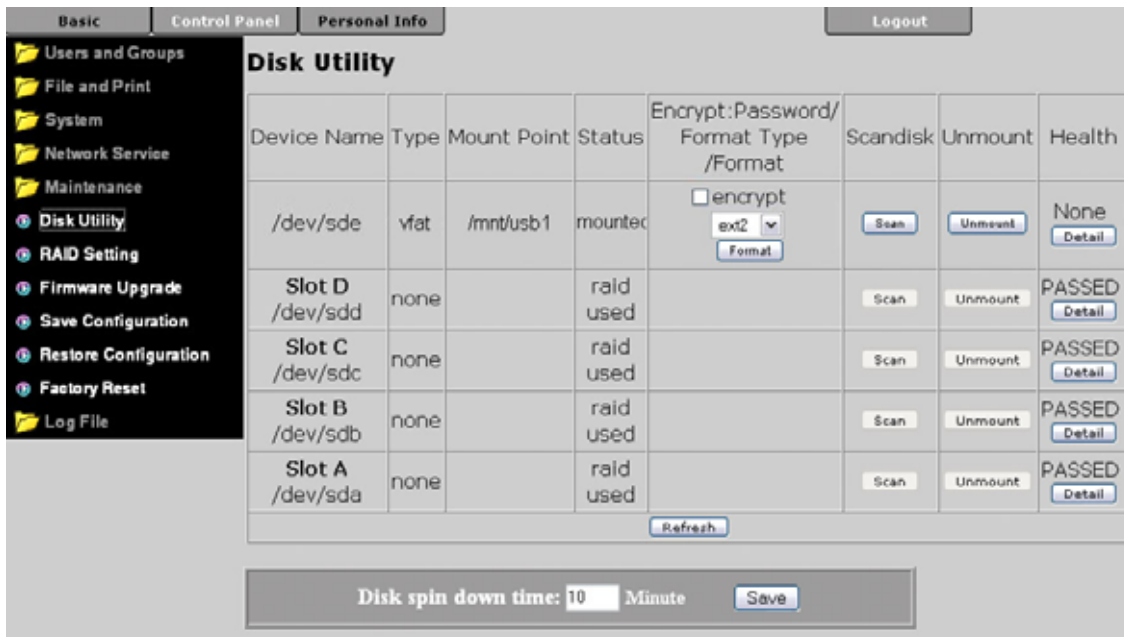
Basic | Control Panel | Personal Info | Logout

Users and Groups
File and Print
System
Network Service
Maintenance
Disk Utility
RAID Setting
Firmware Upgrade
Save Configuration
Restore Configuration
Factory Reset
Log File

Disk Utility

| Device Name | Type | Mount Point | Status | Encrypt:Password/ Format Type /Format | Scandisk | Unmount | Health |
|---|---|---|---|---|---|---|---|
| /dev/sde | vfat | /mnt/usb1 | mountec | encrypt ext2 Format | Scan | Unmount | None Detail |
| Slot D /dev/sdd | none | | raid used | | Scan | Unmount | PASSED Detail |
| Slot C /dev/sdc | none | | raid used | | Scan | Unmount | PASSED Detail |
| Slot B /dev/sdb | none | | raid used | | Scan | Unmount | PASSED Detail |
| Slot A /dev/sda | none | | raid used | | Scan | Unmount | PASSED Detail |

Refresh

Disk spin down time: 10 Minute Save